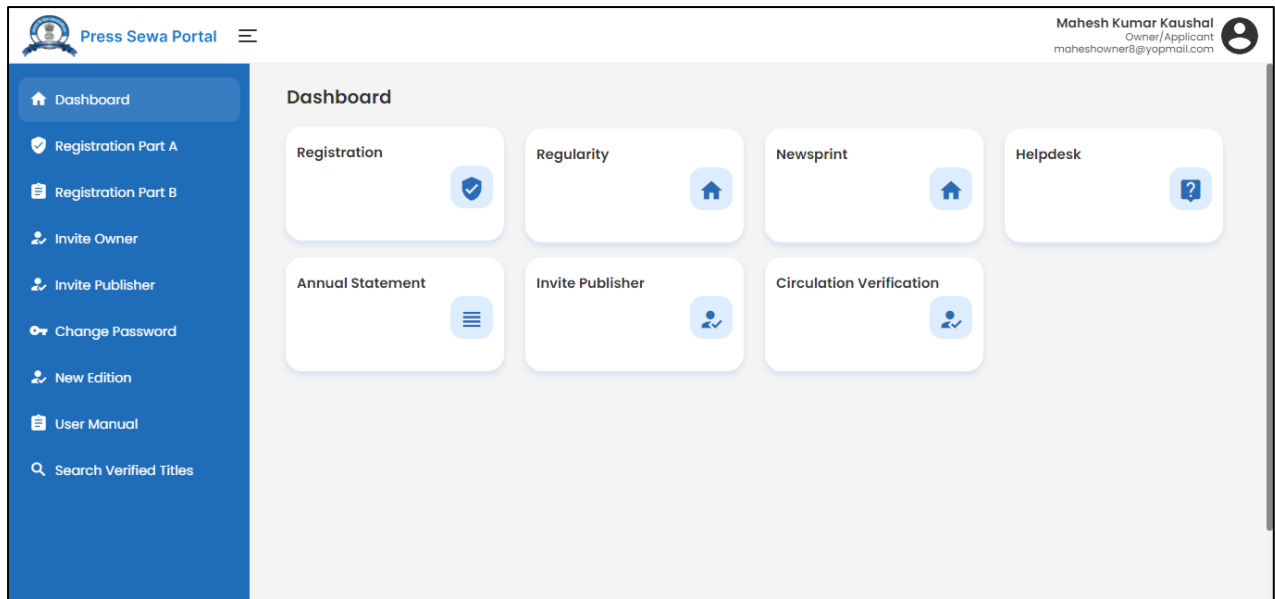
Press Sewa Portal

Mahesh Kumar Kaushal
Owner/Applicant
maheshowner8@yopmail.com

Dashboard
Registration Part A
Registration Part B
Invite Owner
Invite Publisher
Change Password
New Edition
User Manual
Search Verified Titles

Dashboard

Registration

Regularity

Newsprint

Helpdesk

Annual Statement

Invite Publisher

Circulation Verification